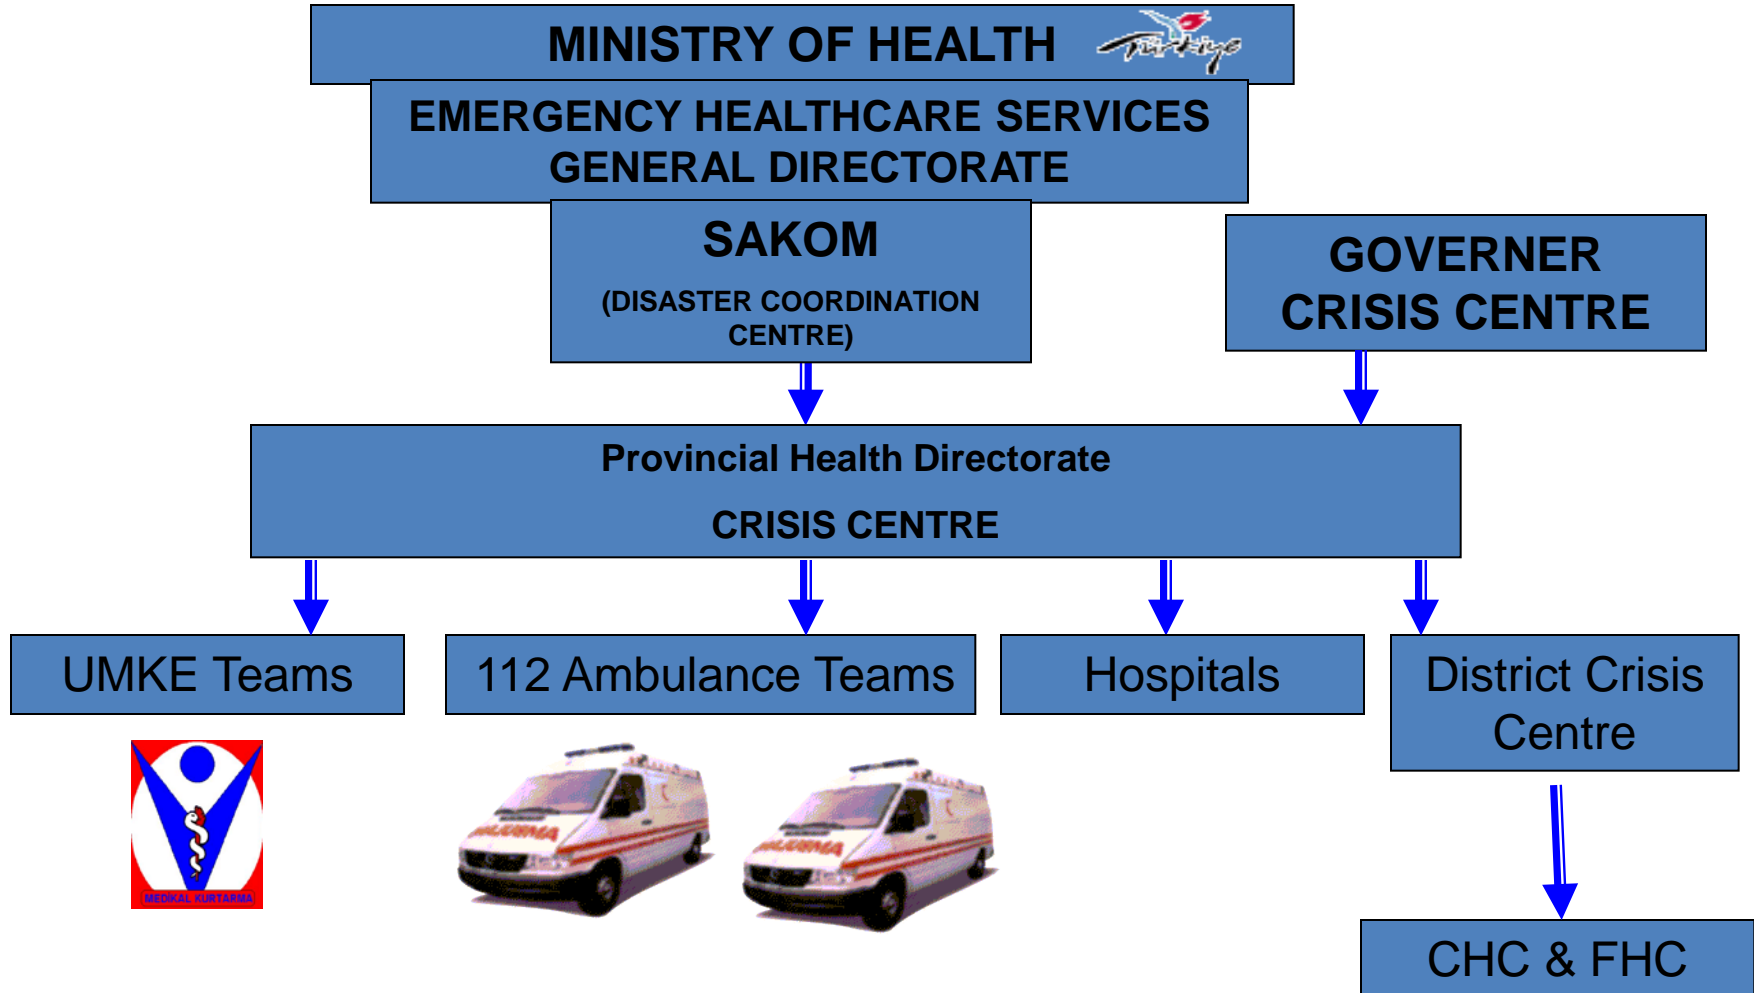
MINISTRY OF HEALTH Türkiye

EMERGENCY HEALTHCARE SERVICES GENERAL DIRECTORATE

SAKOM

(DISASTER COORDINATION CENTRE)

GOVERNER CRISIS CENTRE

Provincial Health Directorate

CRISIS CENTRE

UMKE Teams

112 Ambulance Teams

Hospitals

District Crisis Centre

MEDİKAL KURTARMA

AMBULANS

AMBULANS

CHC & FHC